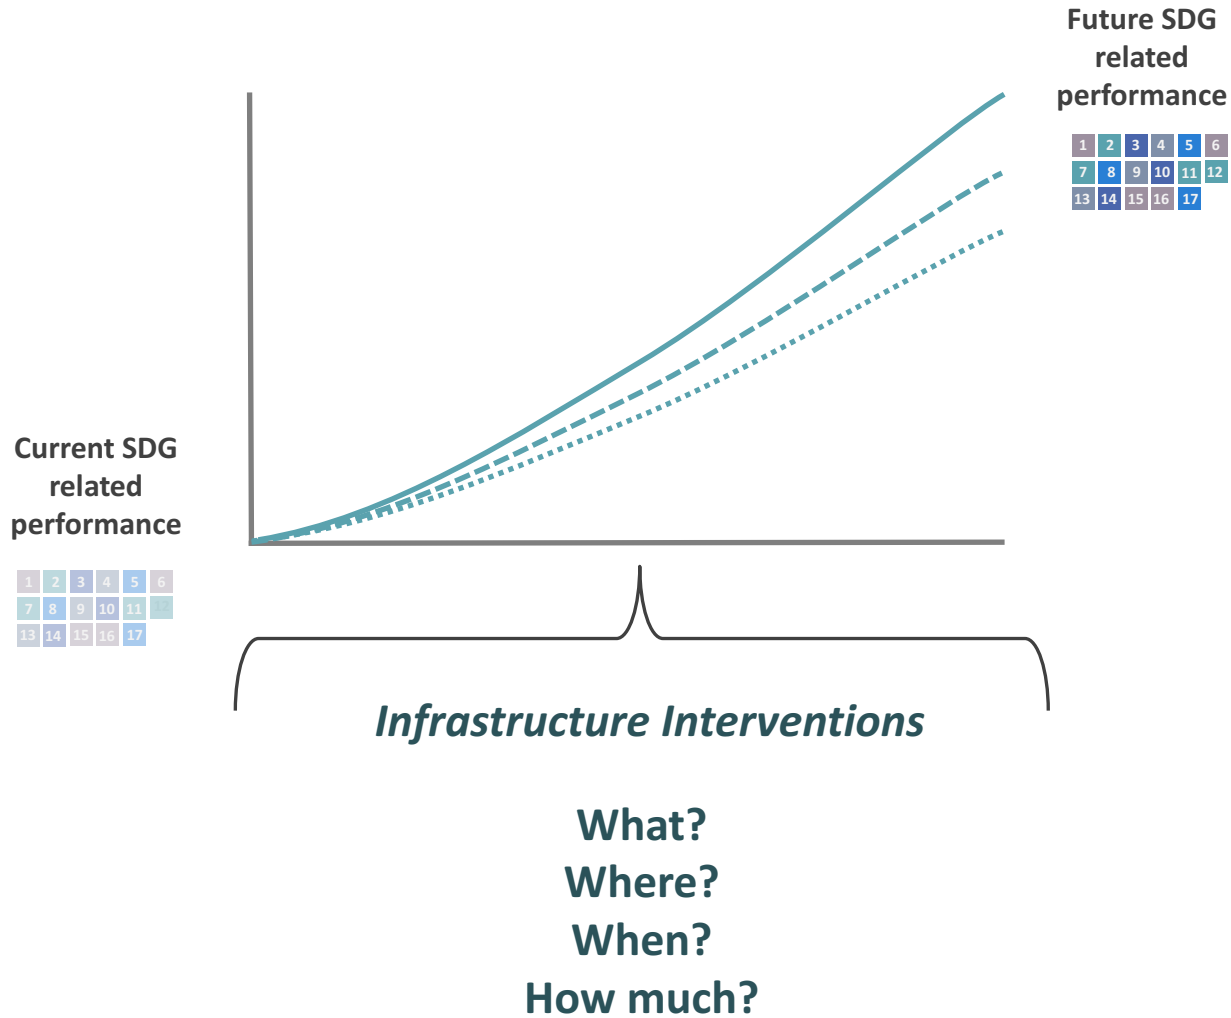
Future SDG related performance

| 1 | 2 | 3 | 4 | 5 | 6 |
|---|---|---|---|---|---|
| 7 | 8 | 9 | 10 | 11 | 12 |
| 13 | 14 | 15 | 16 | 17 | |

Current SDG related performance

| 1 | 2 | 3 | 4 | 5 | 6 |
|---|---|---|---|---|---|
| 7 | 8 | 9 | 10 | 11 | 12 |
| 13 | 14 | 15 | 16 | 17 | |

*Infrastructure Interventions*

What?
Where?
When?
How much?